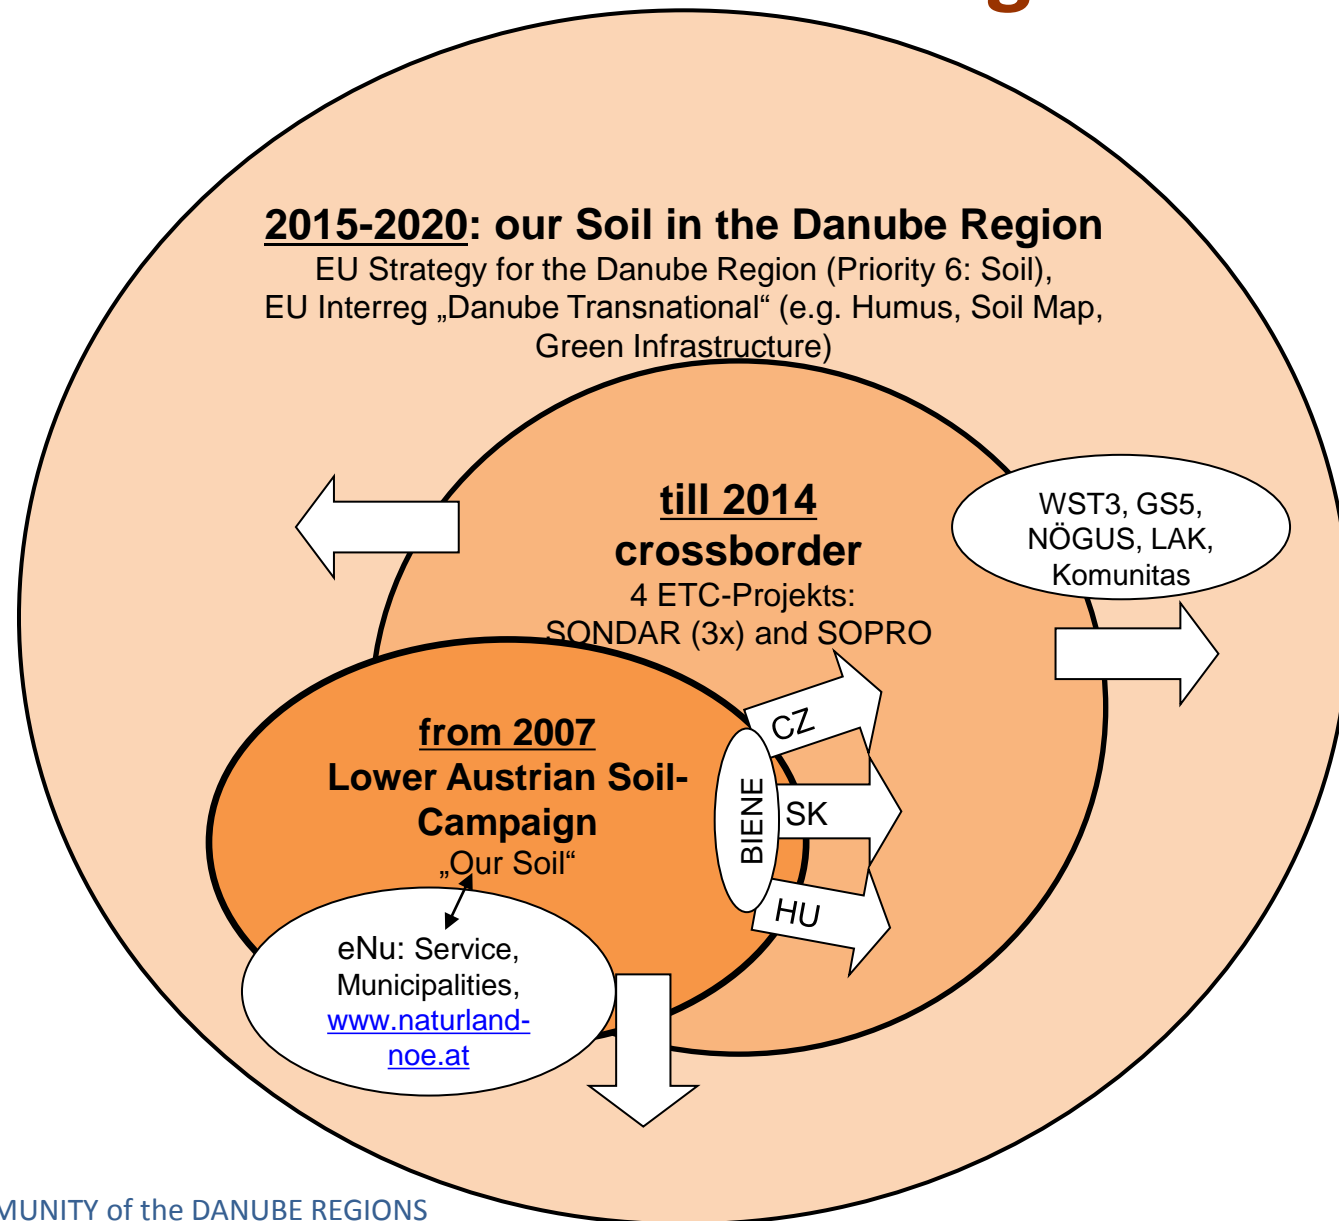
2015-2020: our Soil in the Danube Region
EU Strategy for the Danube Region (Priority 6: Soil), EU Interreg „Danube Transnational“ (e.g. Humus, Soil Map, Green Infrastructure)

till 2014
crossborder
4 ETC-Projekts:
SONDAR (3x) and SOPRO

WST3, GS5, NÖGUS, LAK, Komunitas

from 2007
Lower Austrian Soil-Campaign
„Our Soil“

BIENE
CZ
SK
HU

eNu: Service, Municipalities, www.naturland-noe.at

MUNITY of the DANUBE REGIONS